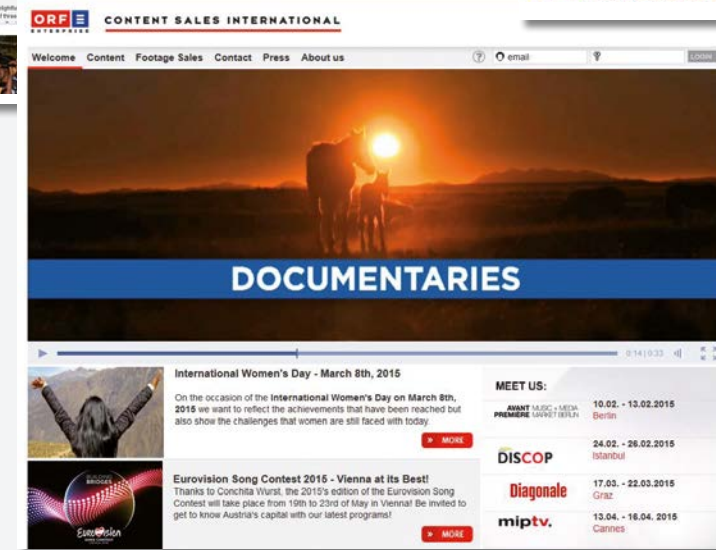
ORF E
ENTERPRISE
CONTENT SALES INTERNATIONAL

Welcome Content Footage Sales Contact Press About us
email
LOGIN

DOCUMENTARIES

0:14 | 0:33

International Women's Day - March 8th, 2015

On the occasion of the International Women's Day on March 8th, 2015 we want to reflect the achievements that have been reached but also show the challenges that women are still faced with today.

» MORE

Eurovision Song Contest 2015 - Vienna at its Best!

Thanks to Conchita Wurst, the 2015's edition of the Eurovision Song Contest will take place from 19th to 23rd of May in Vienna! Be invited to get to know Austria's capital with our latest programs!

» MORE

BUILDING BRIDGES
Eurovision

MEET US:

AVANT PREMIÈRE MUSIC + MEDIA MARKET BERLIN
10.02. - 13.02.2015
Berlin

DISCOP
24.02. - 26.02.2015
Istanbul

Diagonale
17.03. - 22.03.2015
Graz

miptv.
13.04. - 16.04. 2015
Cannes